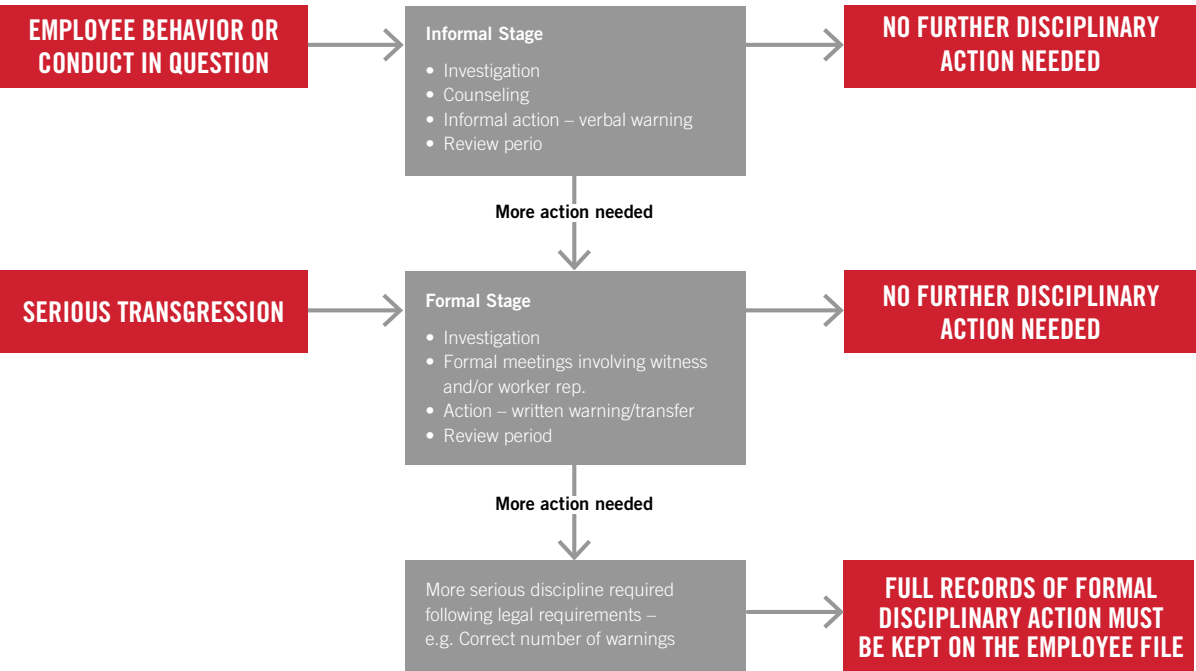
EMPLOYEE BEHAVIOR OR CONDUCT IN QUESTION

Informal Stage
• Investigation
• Counseling
• Informal action – verbal warning
• Review perio

NO FURTHER DISCIPLINARY ACTION NEEDED

More action needed

SERIOUS TRANSGRESSION

Formal Stage
• Investigation
• Formal meetings involving witness and/or worker rep.
• Action – written warning/transfer
• Review period

NO FURTHER DISCIPLINARY ACTION NEEDED

More action needed

More serious discipline required following legal requirements – e.g. Correct number of warnings

FULL RECORDS OF FORMAL DISCIPLINARY ACTION MUST BE KEPT ON THE EMPLOYEE FILE